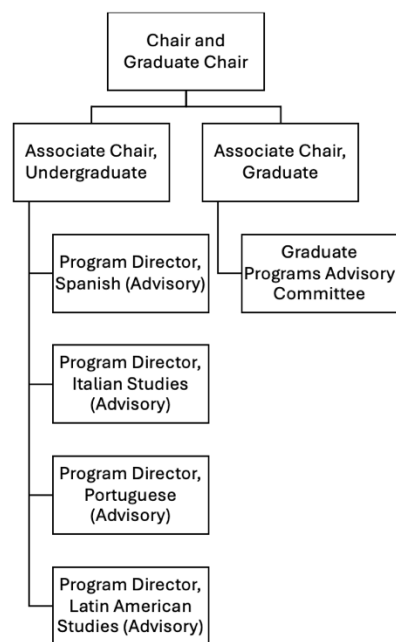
Chair and Graduate Chair

Associate Chair, Undergraduate

Associate Chair, Graduate

Program Director, Spanish (Advisory)

Graduate Programs Advisory Committee

Program Director, Italian Studies (Advisory)

Program Director, Portuguese (Advisory)

Program Director, Latin American Studies (Advisory)